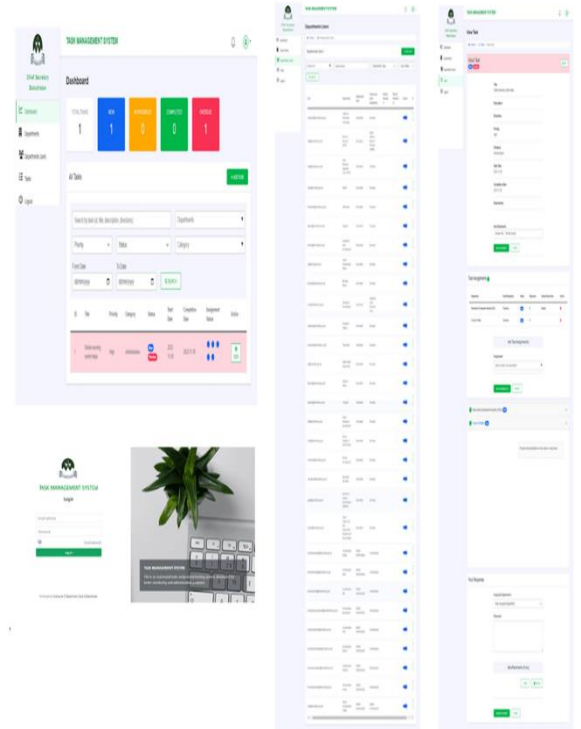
TASK MANAGEMENT SYSTEM

Chief Secretary Balochistan

Dashboard

Dashboard

Departments

Department Users

Tasks

Logout

TOTAL TASKS
1

NEW
1

IN PROGRESS
0

COMPLETED
0

OVERDUE
1

All Tasks

+ Add Task

Search by task id, title, description, directory

Departments

Priority

Status

Category

From Date

To Date

dd/mm/yyyy

dd/mm/yyyy

Search

ID

Title

Priority

Category

Status

Start Date

Completion Date

Assignment Status

Action

TASK MANAGEMENT SYSTEM

Department Users

View Task

Task Assignments

Task Response

TASK MANAGEMENT SYSTEM

Sign in

Log in

TASK MANAGEMENT SYSTEM